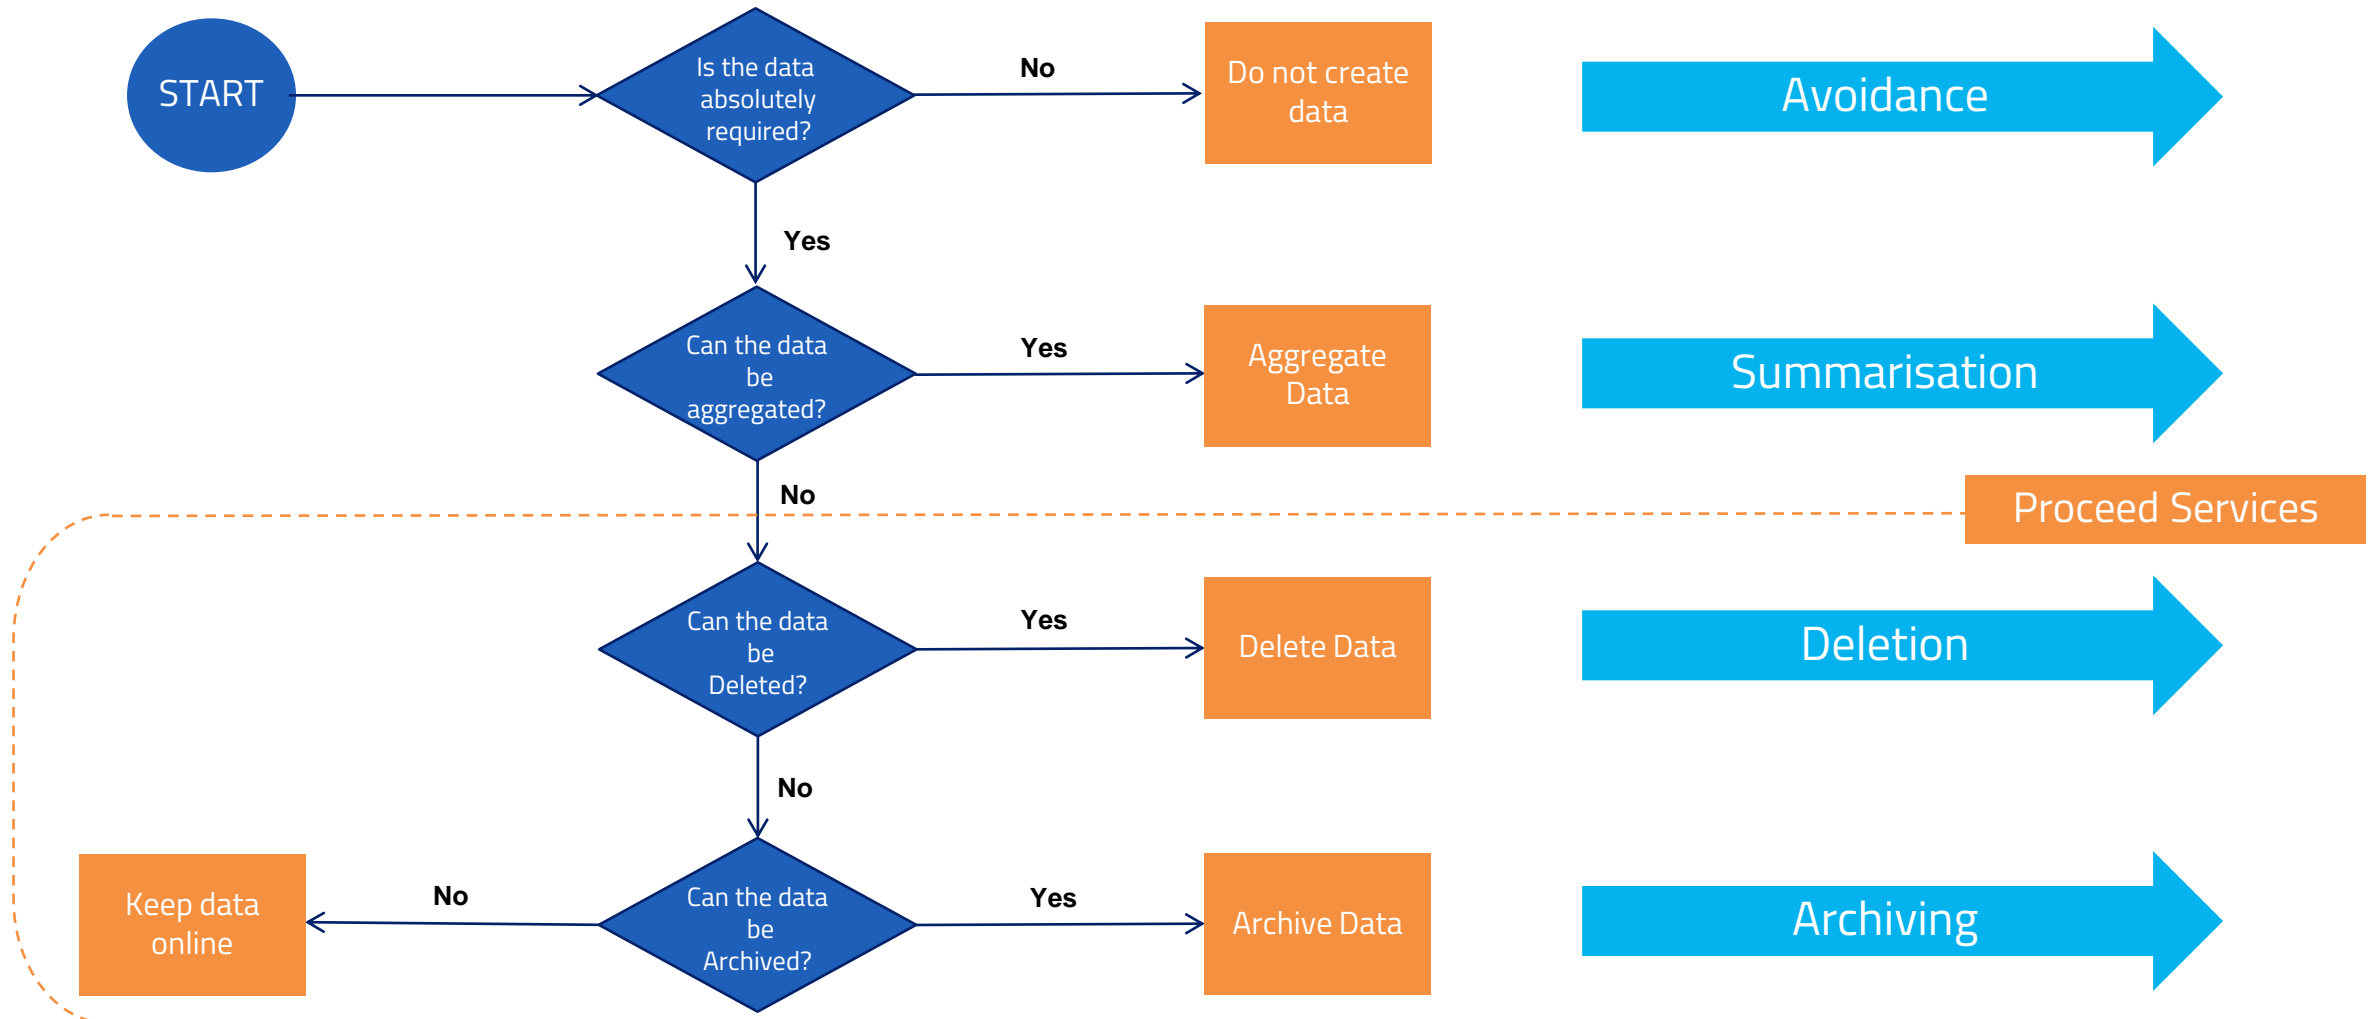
START

Is the data absolutely required?

No

Do not create data

Avoidance

Yes

Can the data be aggregated?

Yes

Aggregate Data

Summarisation

No

Proceed Services

Can the data be Deleted?

Yes

Delete Data

Deletion

No

Keep data online

No

Can the data be Archived?

Yes

Archive Data

Archiving